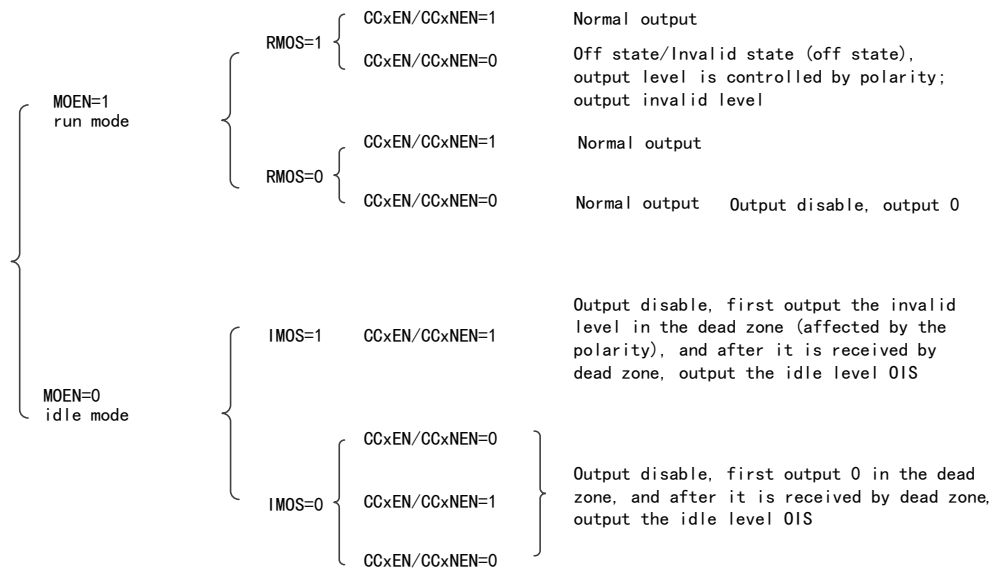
MOEN=1
run mode

RMOS=1

CCxEN/CCxNEN=1

Normal output

CCxEN/CCxNEN=0

Off state/Invalid state (off state), output level is controlled by polarity; output invalid level

RMOS=0

CCxEN/CCxNEN=1

Normal output

CCxEN/CCxNEN=0

Normal output   Output disable, output 0

MOEN=0
idle mode

IMOS=1

CCxEN/CCxNEN=1

Output disable, first output the invalid level in the dead zone (affected by the polarity), and after it is received by dead zone, output the idle level OIS

IMOS=0

CCxEN/CCxNEN=0

CCxEN/CCxNEN=1

CCxEN/CCxNEN=0

Output disable, first output 0 in the dead zone, and after it is received by dead zone, output the idle level OIS